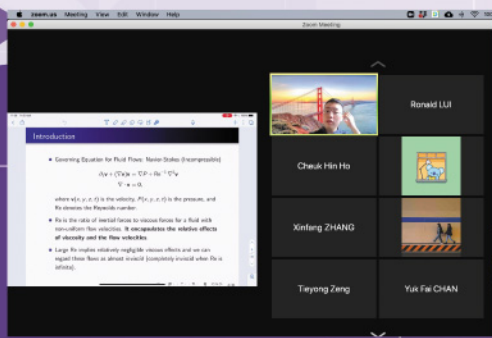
zoom.us Meeting View Edit Window Help

Zoom Meeting

Introduction

Governing Equation for Fluid Flows: Navier Stokes (incompressible)

$\partial_t v + (\nabla v)v = \nabla P + Re^{-1}\nabla^2 v$
$\nabla \cdot v = 0,$

where $v(x, y, z, t)$ is the velocity, $P(x, y, z, t)$ is the pressure, and Re denotes the Reynolds number.

Re is the ratio of inertial forces to viscous forces for a fluid with non-uniform flow velocities. It encapsulates the relative effects of viscosity and the flow velocities

Large Re implies relatively negligible viscous effects and we can regard these flows as almost inviscid (completely inviscid when Re is infinity).

Ronald LUI

Cheuk Hin Ho

Xinfang ZHANG

Tieyong Zeng

Yuk Fai CHAN